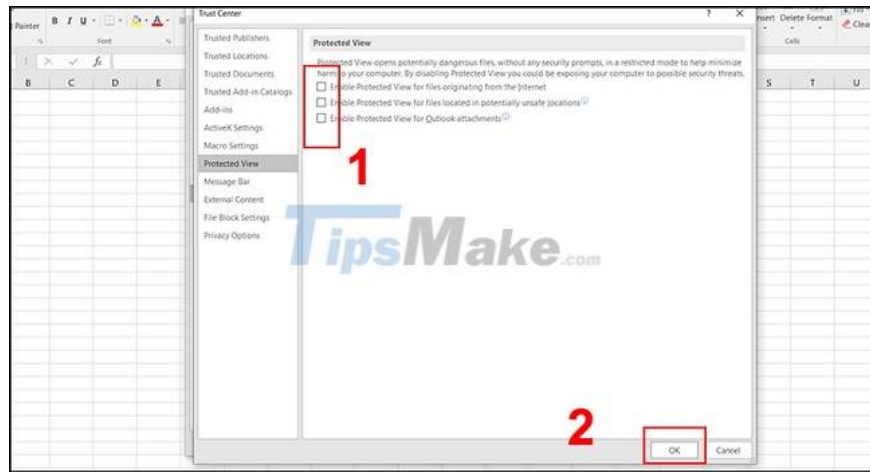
Painter B I U Font

$f_x$

B C D E

Trust Center ? ×

Trusted Publishers
Trusted Locations
Trusted Documents
Trusted Add-in Catalogs
Add-ins
ActiveX Settings
Macro Settings
Protected View
Message Bar
External Content
File Block Settings
Privacy Options

Protected View

Protected View opens potentially dangerous files, without any security prompts, in a restricted mode to help minimize harm to your computer. By disabling Protected View you could be exposing your computer to possible security threats.

Enable Protected View for files originating from the Internet
Enable Protected View for files located in potentially unsafe locations
Enable Protected View for Outlook attachments

1

TipsMake.com

2

OK Cancel

Insert Delete Format Clear
Cells

S T U